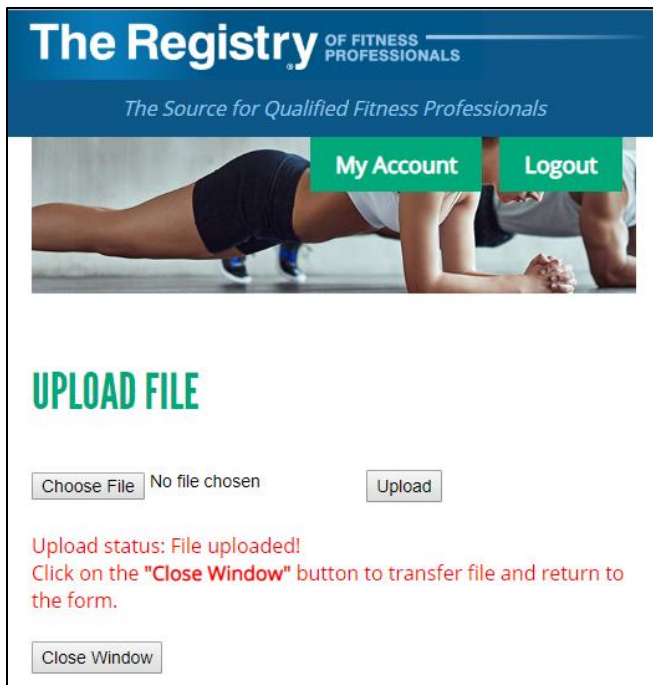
The Registry® OF FITNESS PROFESSIONALS

The Source for Qualified Fitness Professionals

My Account

Logout

UPLOAD FILE

Choose File No file chosen

Upload

Upload status: File uploaded!
Click on the "Close Window" button to transfer file and return to the form.

Close Window